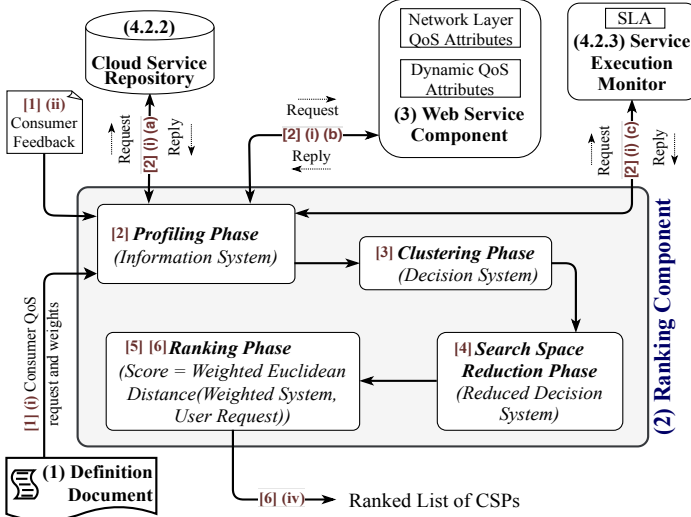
(4.2.2)
Cloud Service Repository

Network Layer QoS Attributes

Dynamic QoS Attributes

(3) Web Service Component

SLA

(4.2.3) Service Execution Monitor

[1] (ii)
Consumer Feedback

Request

[2] (i) (a)

Reply

Request

[2] (i) (b)

Reply

Request

[2] (i) (c)

Reply

[2] Profiling Phase
(Information System)

[3] Clustering Phase
(Decision System)

[4] Search Space Reduction Phase
(Reduced Decision System)

[5] [6] Ranking Phase
(Score = Weighted Euclidean Distance(Weighted System, User Request))

(2) Ranking Component

[1] (i) Consumer QoS request and weights

(1) Definition Document

[6] (iv)

Ranked List of CSPs